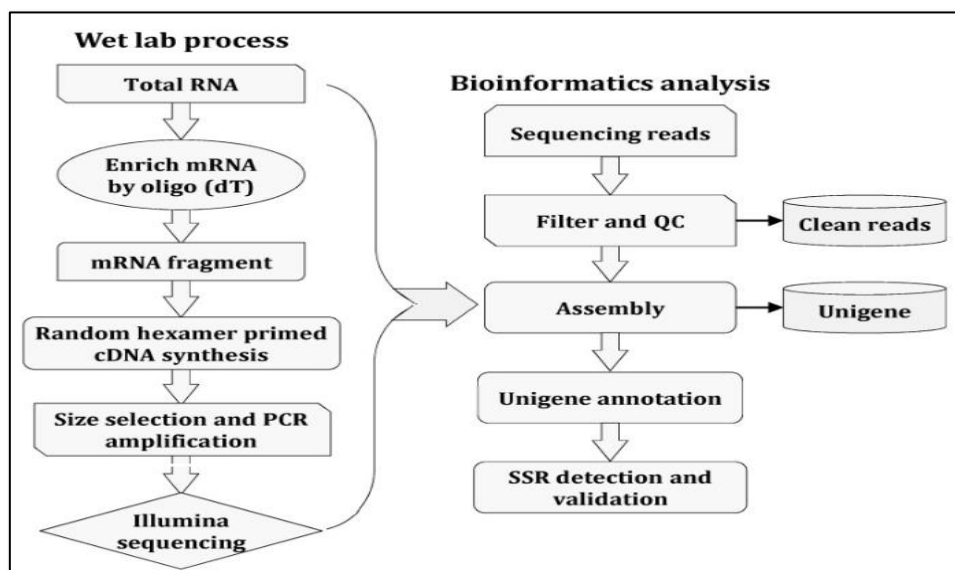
Wet lab process

Total RNA

Enrich mRNA by oligo (dT)

mRNA fragment

Random hexamer primed cDNA synthesis

Size selection and PCR amplification

Illumina sequencing

Bioinformatics analysis

Sequencing reads

Filter and QC

Clean reads

Assembly

Unigene

Unigene annotation

SSR detection and validation